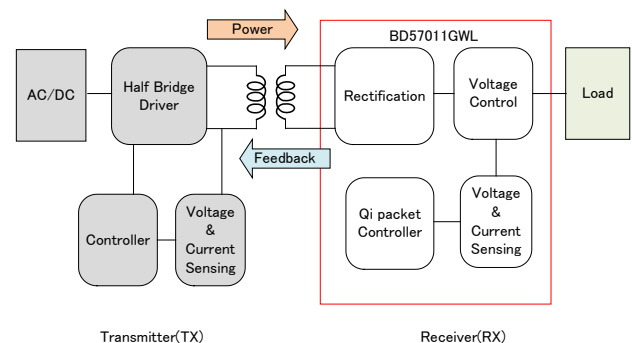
Power

BD57011GWL

AC/DC

Half Bridge Driver

Rectification

Voltage Control

Load

Feedback

Controller

Voltage & Current Sensing

Qi packet Controller

Voltage & Current Sensing

Transmitter(TX)

Receiver(RX)